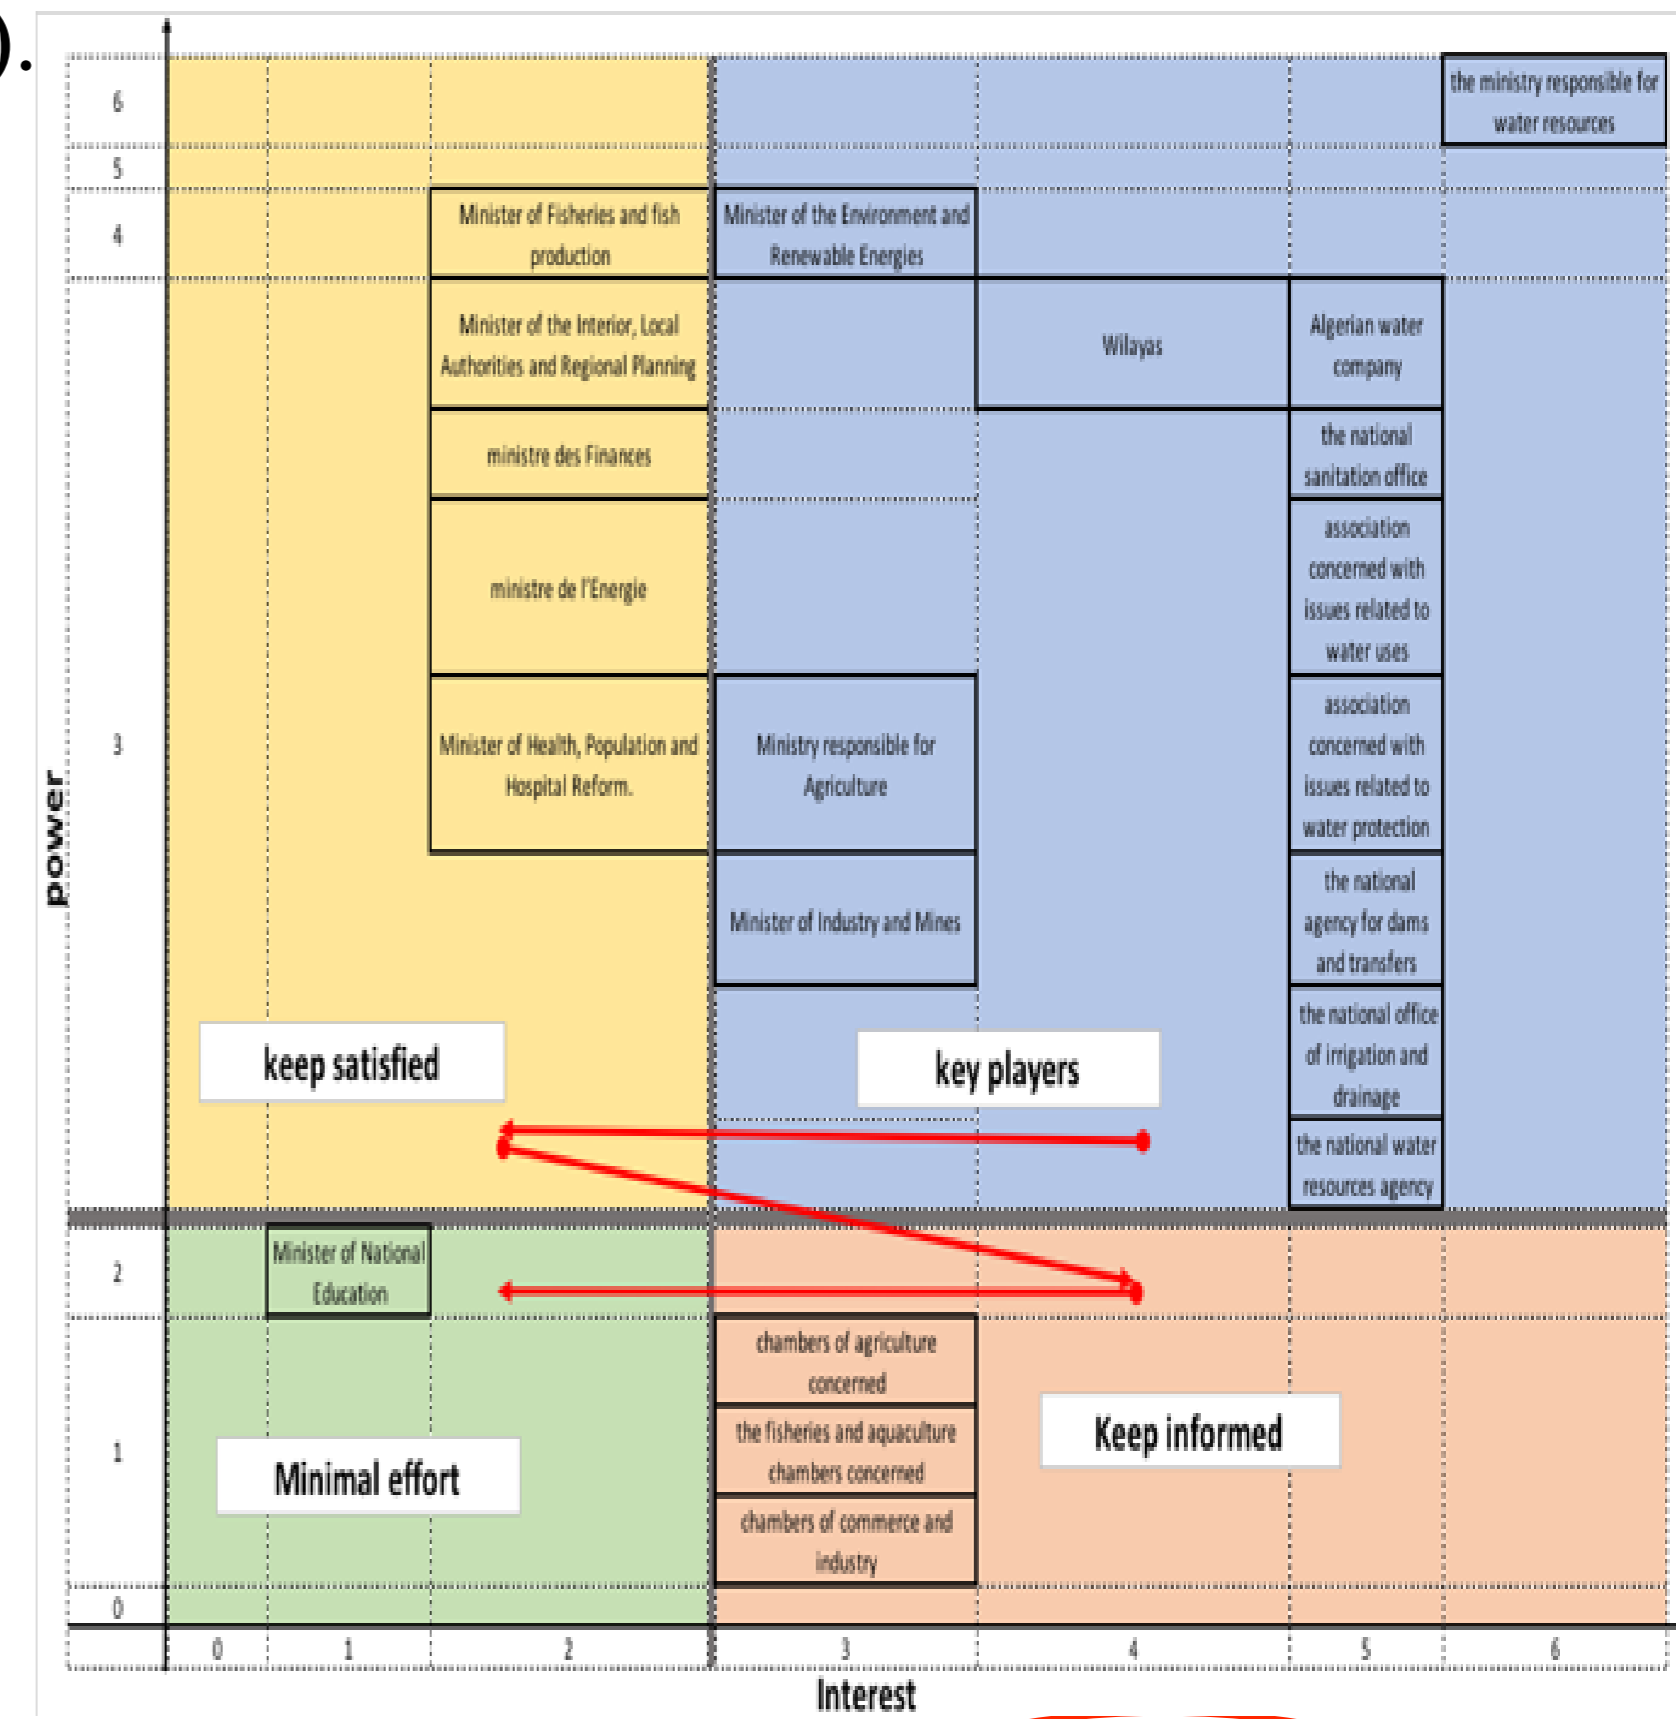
).

power

6
5
4
3
2
1
0

the ministry responsible for water resources

Minister of Fisheries and fish production

Minister of the Environment and Renewable Energies

Minister of the Interior, Local Authorities and Regional Planning

Wilayas

Algerian water company

ministre des Finances

the national sanitation office

ministre de l'Energie

association concerned with issues related to water uses

Minister of Health, Population and Hospital Reform.

Ministry responsible for Agriculture

association concerned with issues related to water protection

Minister of Industry and Mines

the national agency for dams and transfers

keep satisfied

key players

the national office of irrigation and drainage

the national water resources agency

Minister of National Education

chambers of agriculture concerned

the fisheries and aquaculture chambers concerned

Minimal effort

Keep informed

chambers of commerce and industry

0 1 2 3 4 5 6

Interest